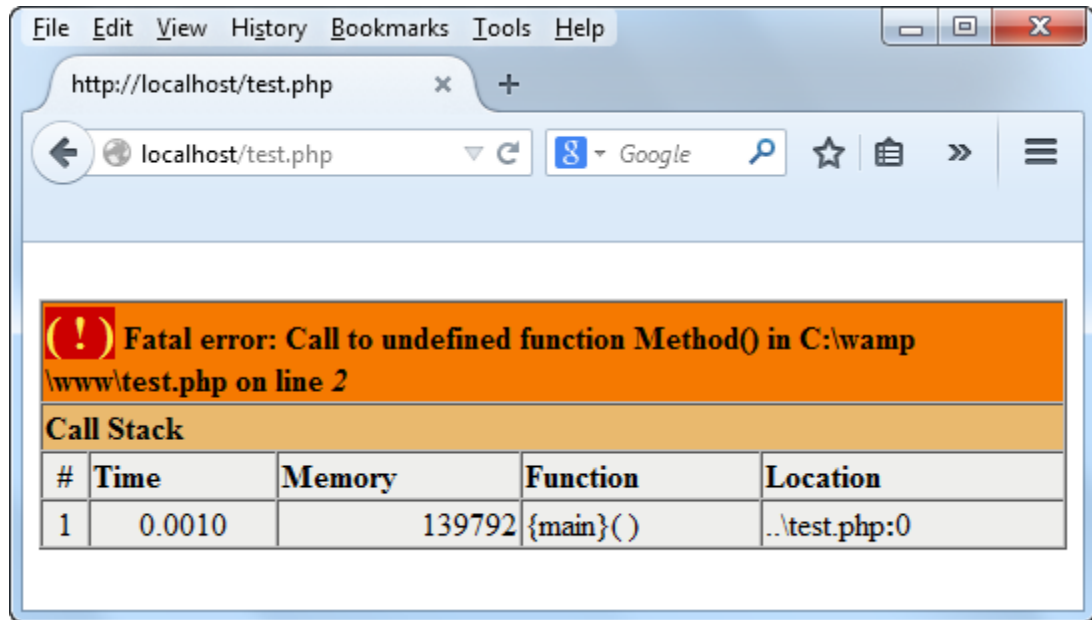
File Edit View History Bookmarks Tools Help

http://localhost/test.php ×

localhost/test.php

Google

( ! ) Fatal error: Call to undefined function Method() in C:\wamp\www\test.php on line 2

Call Stack

| # | Time | Memory | Function | Location |
|---|---|---|---|---|
| 1 | 0.0010 | 139792 | {main}( ) | ..\test.php:0 |